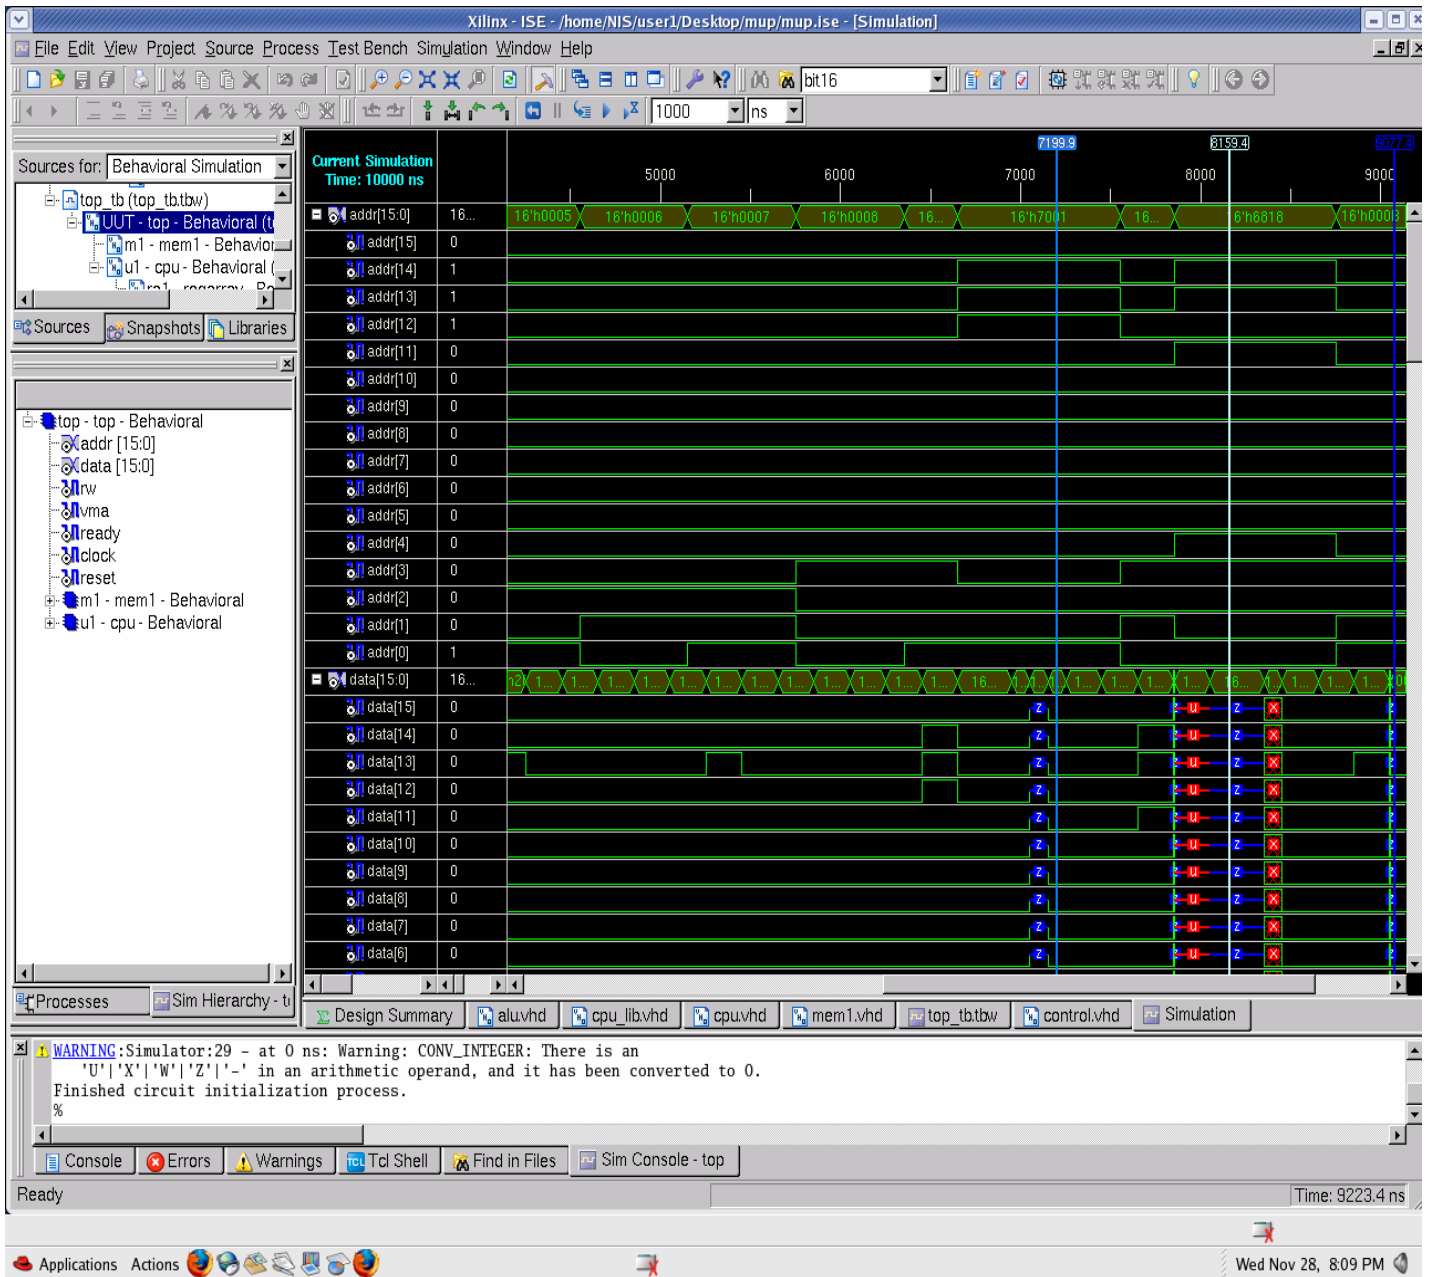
Xilinx - ISE - /home/NIS/user1/Desktop/mup/mup.ise - [Simulation]

File Edit View Project Source Process Test Bench Simulation Window Help

bit16

1000 ns

Sources for: Behavioral Simulation

top_tb (top_tb.tbw)
UUT - top - Behavioral (t
m1 - mem1 - Behavior
u1 - cpu - Behavioral (
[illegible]

Sources Snapshots Libraries

top - top - Behavioral
addr [15:0]
data [15:0]
rw
vma
ready
clock
reset
m1 - mem1 - Behavioral
u1 - cpu - Behavioral

Processes Sim Hierarchy - t

Current Simulation
Time: 10000 ns

7199.9 8159.4 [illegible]

5000 6000 7000 8000 9000

| Signal | Value | Waveform |
|---|---|---|
| addr[15:0] | 16... | 16'h0005 16'h0006 16'h0007 16'h0008 16... 16'h7001 16... 16'h6818 16'h0008 |
| addr[15] | 0 | |
| addr[14] | 1 | |
| addr[13] | 1 | |
| addr[12] | 1 | |
| addr[11] | 0 | |
| addr[10] | 0 | |
| addr[9] | 0 | |
| addr[8] | 0 | |
| addr[7] | 0 | |
| addr[6] | 0 | |
| addr[5] | 0 | |
| addr[4] | 0 | |
| addr[3] | 0 | |
| addr[2] | 0 | |
| addr[1] | 0 | |
| addr[0] | 1 | |
| data[15:0] | 16... | 1... 1... 1... 1... 1... 1... 1... 1... 1... 1... 1... 1... 16... 1... 1... 1... 1... 16... 1... 1... 1... |
| data[15] | 0 | Z U Z X |
| data[14] | 0 | Z U Z X |
| data[13] | 0 | Z U Z X |
| data[12] | 0 | Z U Z X |
| data[11] | 0 | Z U Z X |
| data[10] | 0 | Z U Z X |
| data[9] | 0 | Z U Z X |
| data[8] | 0 | Z U Z X |
| data[7] | 0 | Z U Z X |
| data[6] | 0 | Z U Z X |

Design Summary alu.vhd cpu_lib.vhd cpu.vhd mem1.vhd top_tb.tbw control.vhd Simulation

WARNING:Simulator:29 - at 0 ns: Warning: CONV_INTEGER: There is an 'U'|'X'|'W'|'Z'|'-' in an arithmetic operand, and it has been converted to 0.
Finished circuit initialization process.
%

Console Errors Warnings Tcl Shell Find in Files Sim Console - top

Ready Time: 9223.4 ns

Applications Actions Wed Nov 28, 8:09 PM